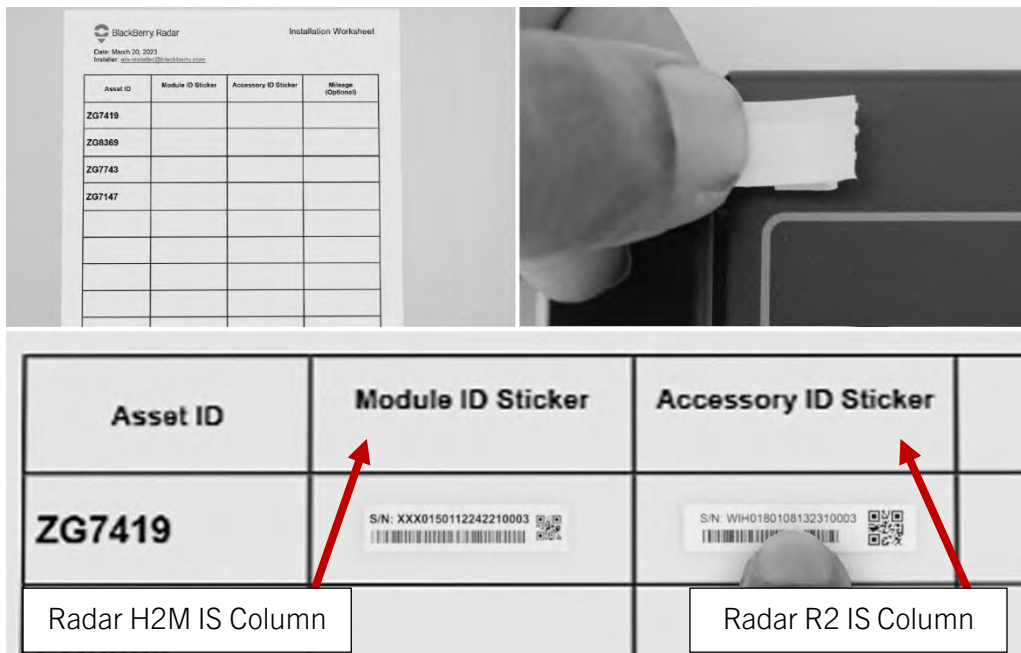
BlackBerry Radar

Installation Worksheet

Date: March 20, 2023
Installer: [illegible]

| Asset ID | Module ID Sticker | Accessory ID Sticker | Mileage (Optional) |
|---|---|---|---|
| ZG7419 | | | |
| ZG8369 | | | |
| ZG7743 | | | |
| ZG7147 | | | |
| | | | |
| | | | |
| | | | |
| | | | |

| Asset ID | Module ID Sticker | Accessory ID Sticker |
|---|---|---|
| ZG7419 | S/N: XXX0150112242210003 | S/N: WIH0180108132310003 |

Radar H2M IS Column

Radar R2 IS Column